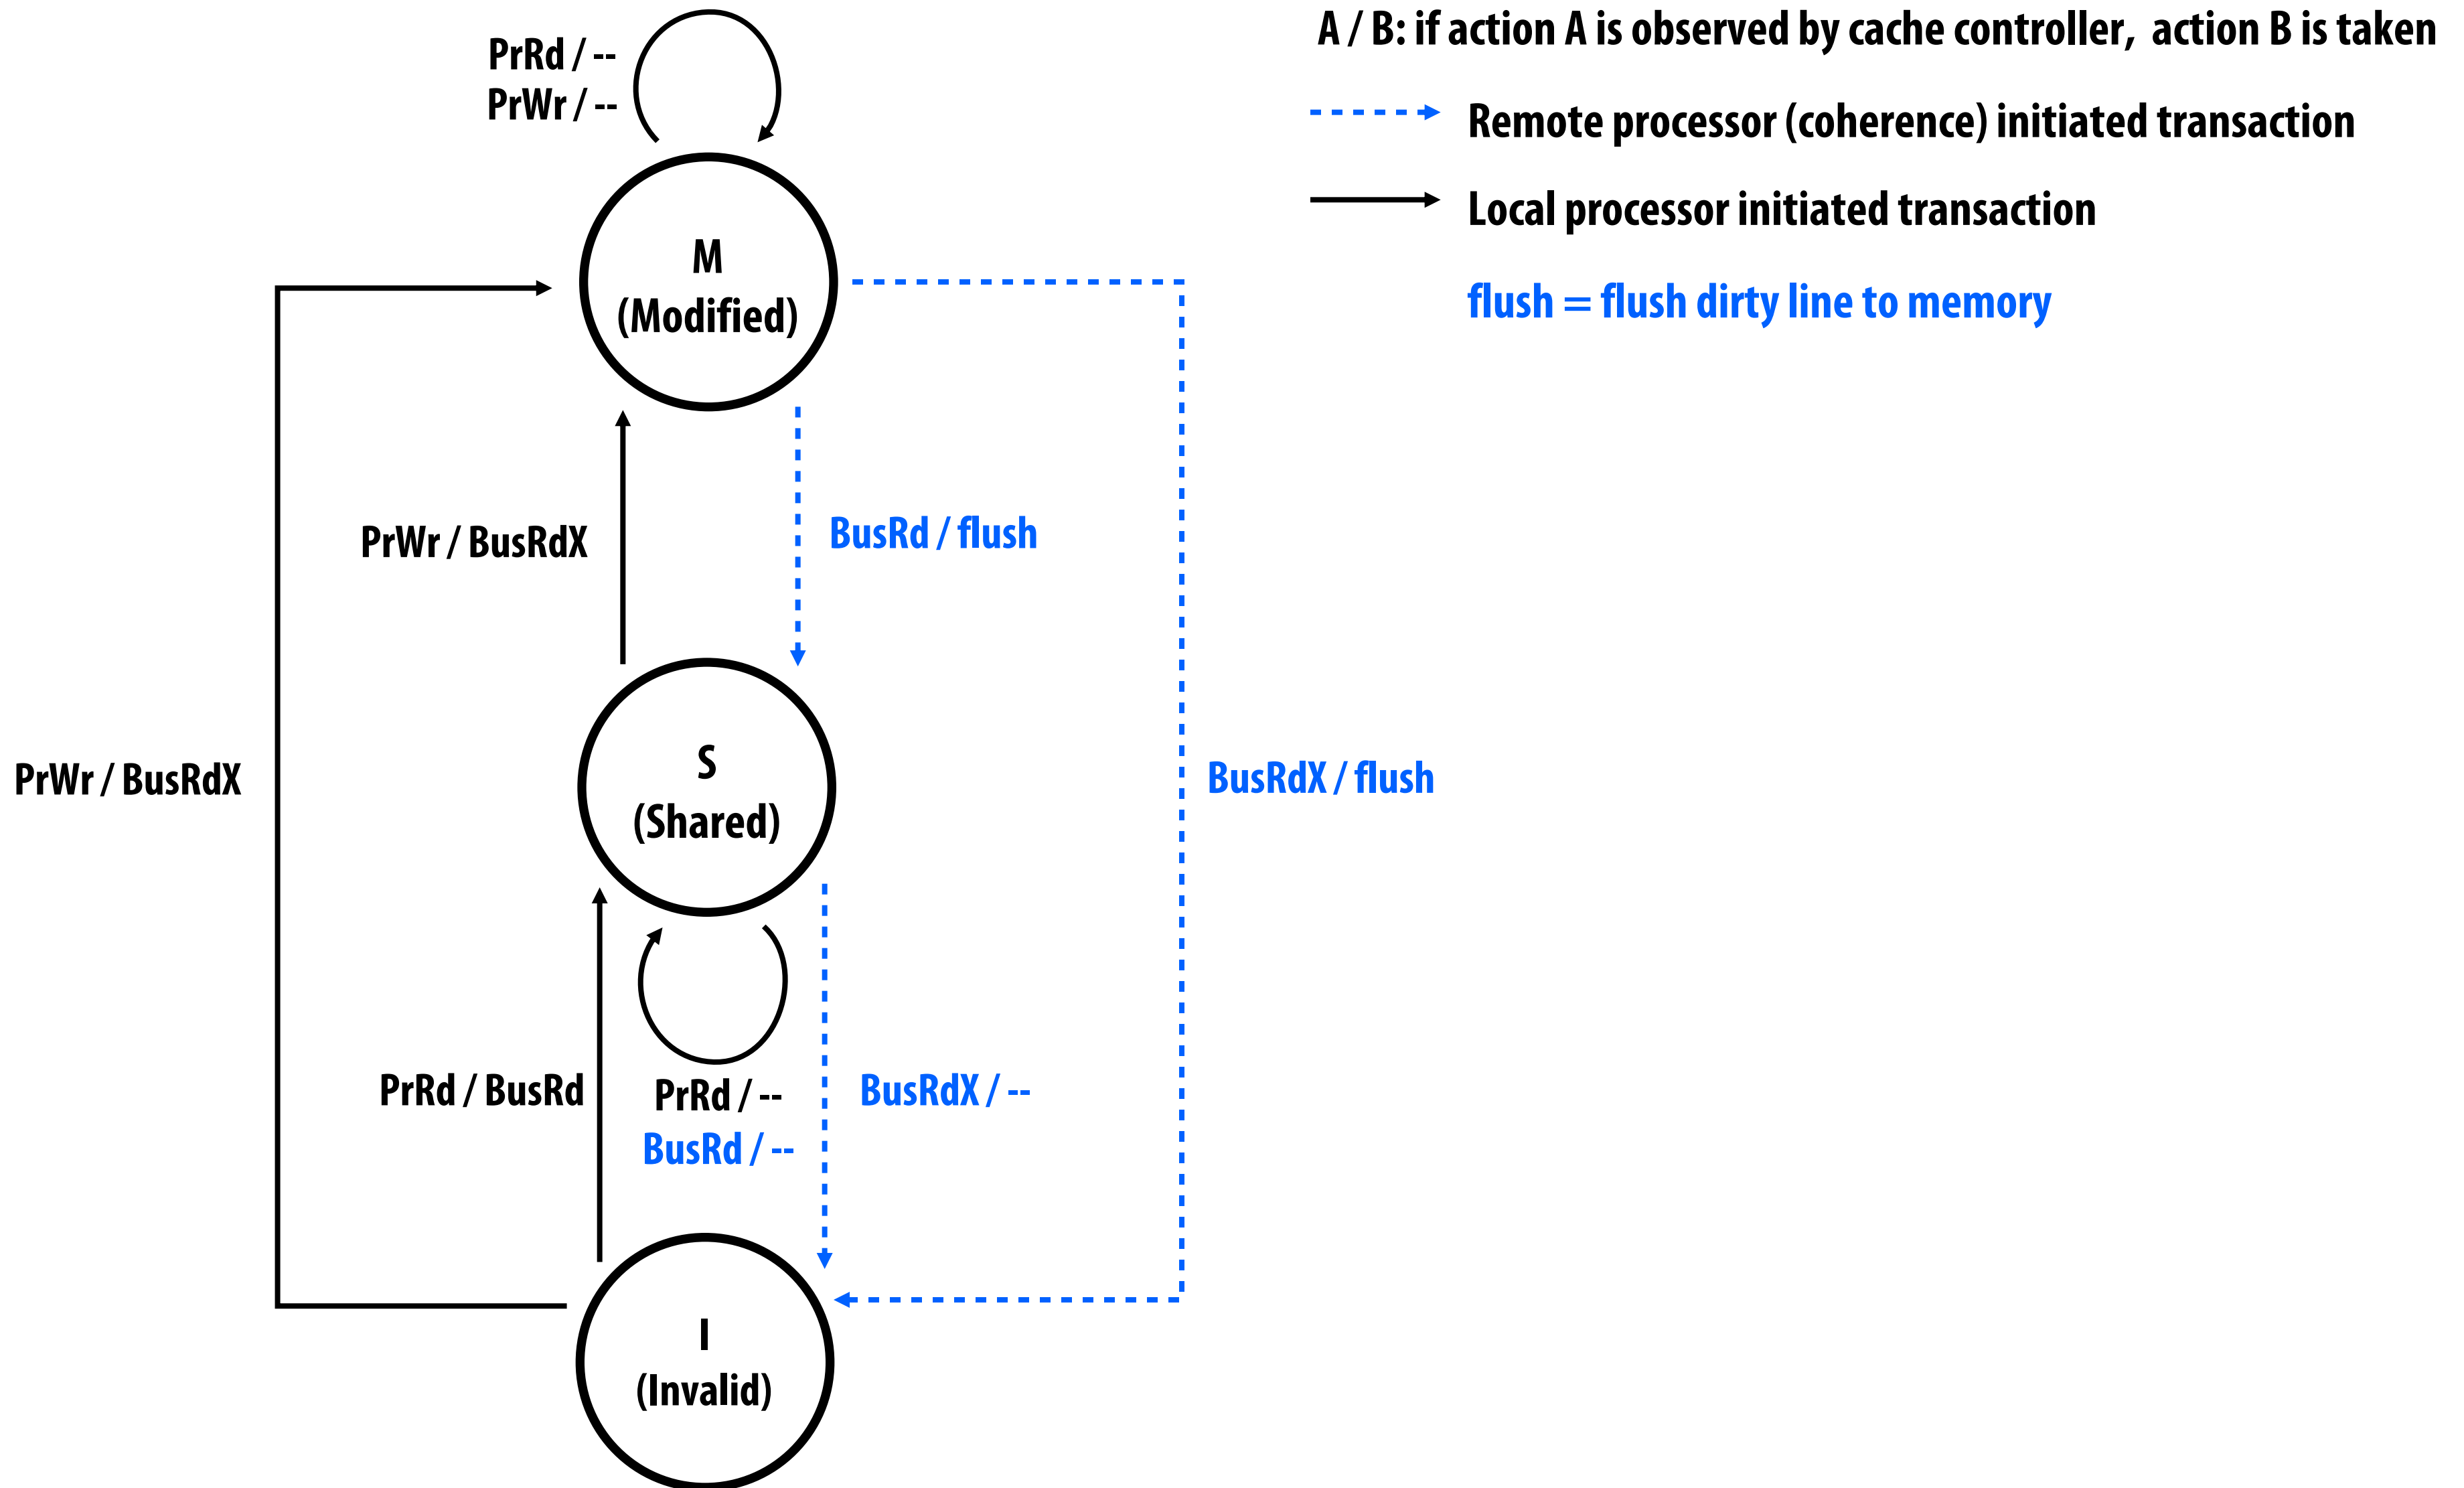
A / B: if action A is observed by cache controller, action B is taken

Remote processor (coherence) initiated transaction

Local processor initiated transaction

flush = flush dirty line to memory

PrRd / --
PrWr / --

M
(Modified)

PrWr / BusRdX

BusRd / flush

S
(Shared)

PrWr / BusRdX

BusRdX / flush

PrRd / BusRd

PrRd / --
BusRd / --

BusRdX / --

I
(Invalid)